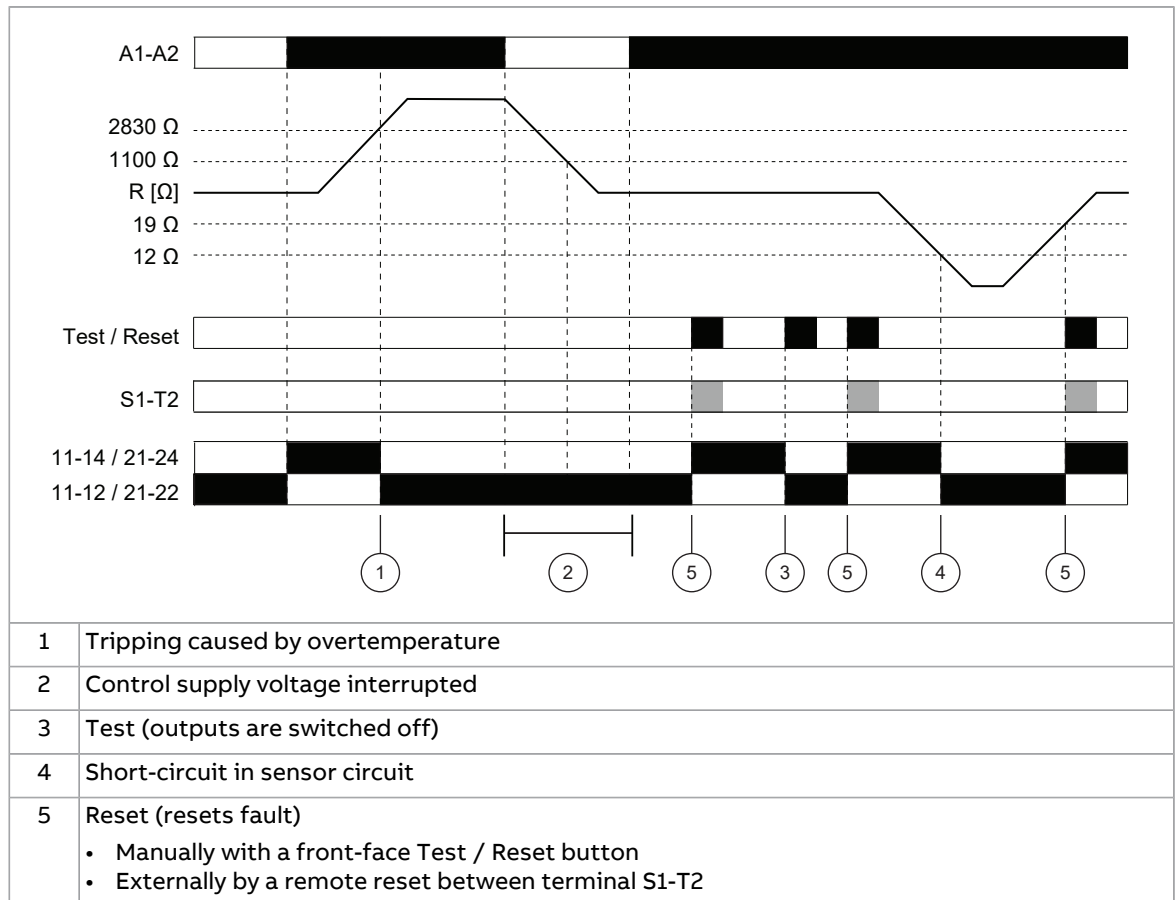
A1-A2

2830 Ω
1100 Ω
R [Ω]
19 Ω
12 Ω

Test / Reset

S1-T2

11-14 / 21-24
11-12 / 21-22

1
2
5
3
5
4
5

| | |
|---|---|
| 1 | Tripping caused by overtemperature |
| 2 | Control supply voltage interrupted |
| 3 | Test (outputs are switched off) |
| 4 | Short-circuit in sensor circuit |
| 5 | Reset (resets fault) • Manually with a front-face Test / Reset button • Externally by a remote reset between terminal S1-T2 |